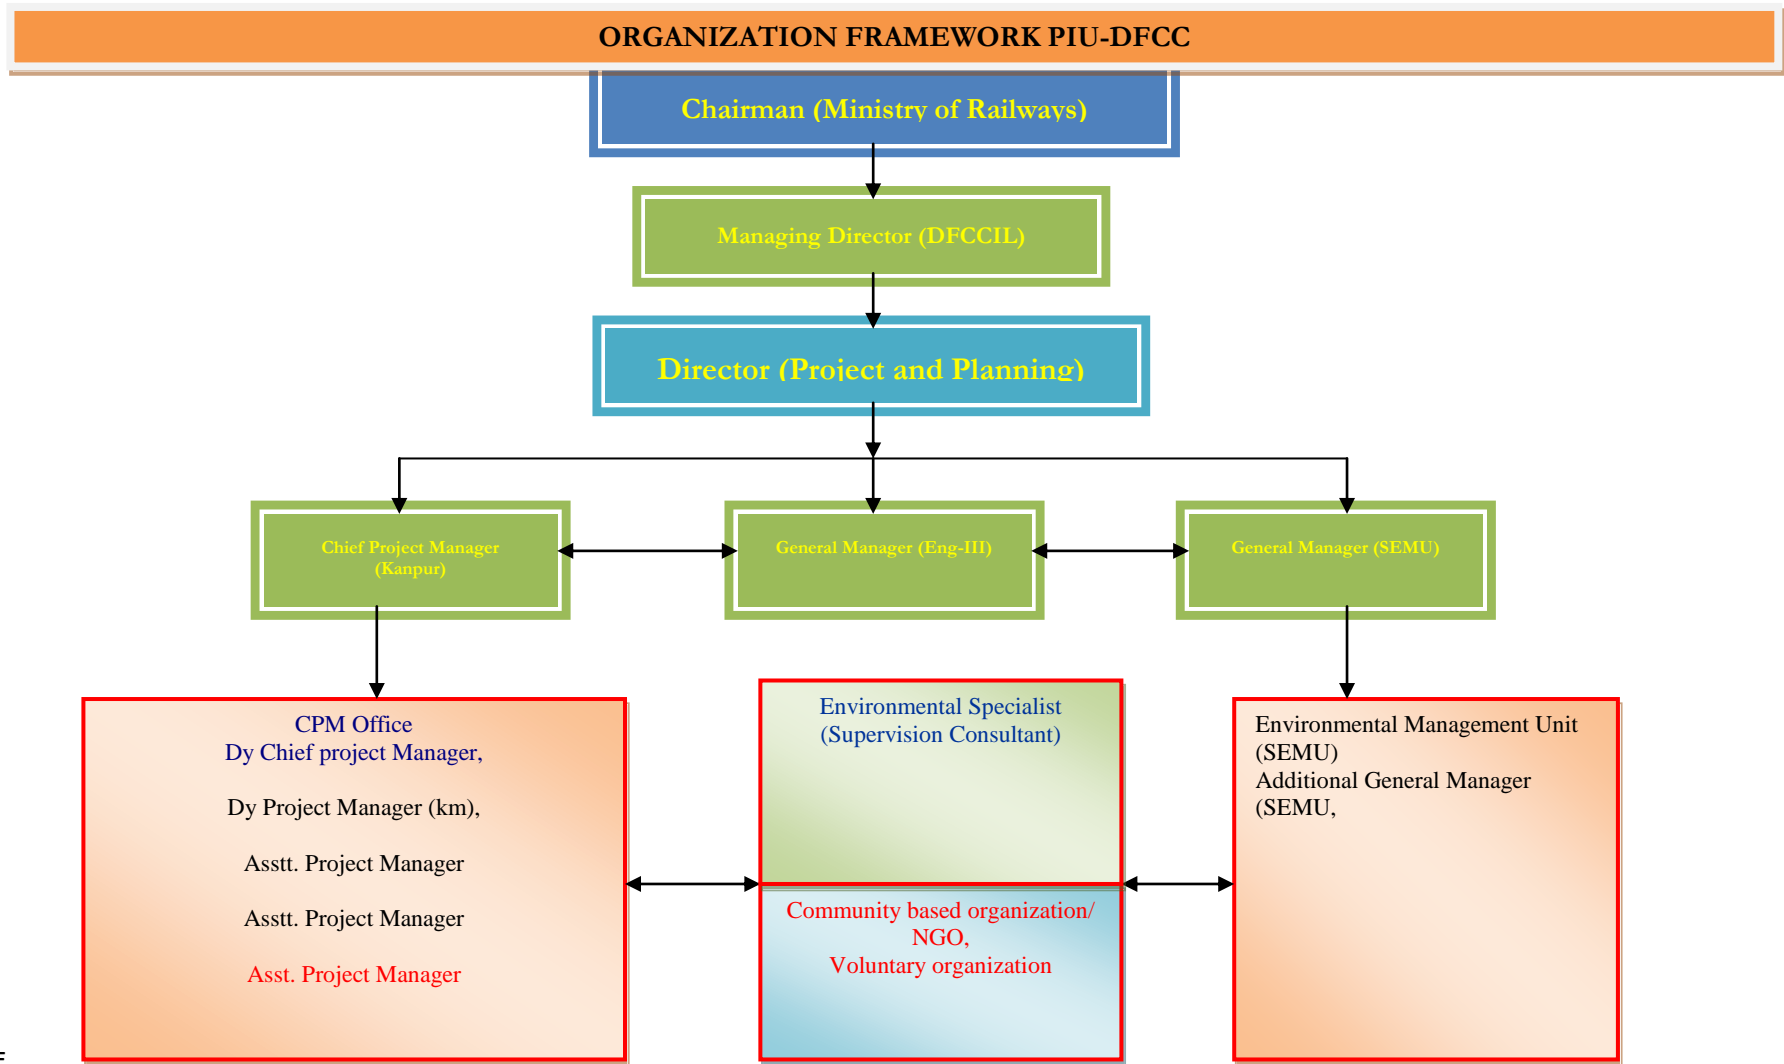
ORGANIZATION FRAMEWORK PIU-DFCC

Chairman (Ministry of Railways)

Managing Director (DFCCIL)

Director (Project and Planning)

Chief Project Manager (Kanpur)

General Manager (Eng-III)

General Manager (SEMU)

CPM Office
Dy Chief project Manager,

Dy Project Manager (km),

Asstt. Project Manager

Asstt. Project Manager

Asst. Project Manager

Environmental Specialist (Supervision Consultant)

Community based organization/ NGO, Voluntary organization

Environmental Management Unit (SEMU)
Additional General Manager (SEMU,